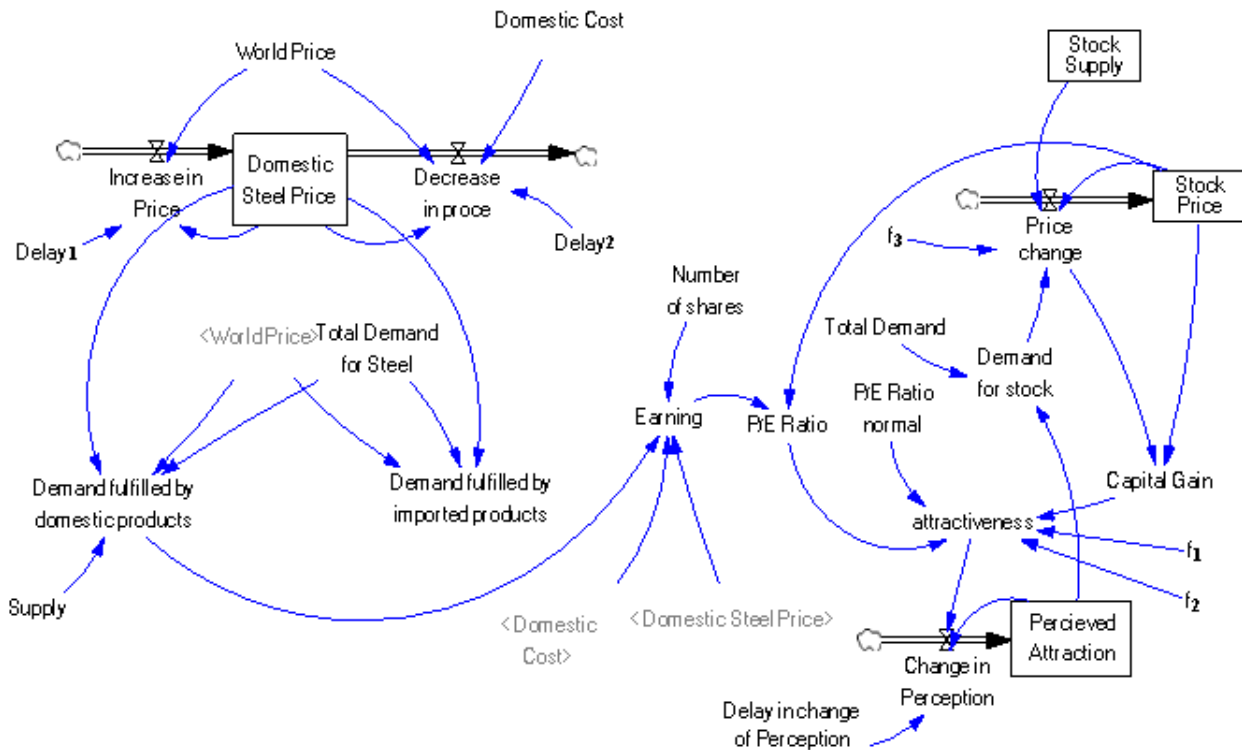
Domestic Cost

World Price

Stock Supply

Domestic Steel Price

Increase in Price

Decrease in proce

Stock Price

Delay1

Delay2

$f_3$

Price change

Number of shares

<WorldPrice>

Total Demand for Steel

Total Demand

Demand for stock

P/E Ratio normal

Earning

P/E Ratio

Capital Gain

Demand fulfilled by domestic products

Demand fulfilled by imported products

attractiveness

$f_1$

$f_2$

Supply

<Domestic Cost>

<Domestic Steel Price>

Percieved Attraction

Change in Perception

Delay in change of Perception